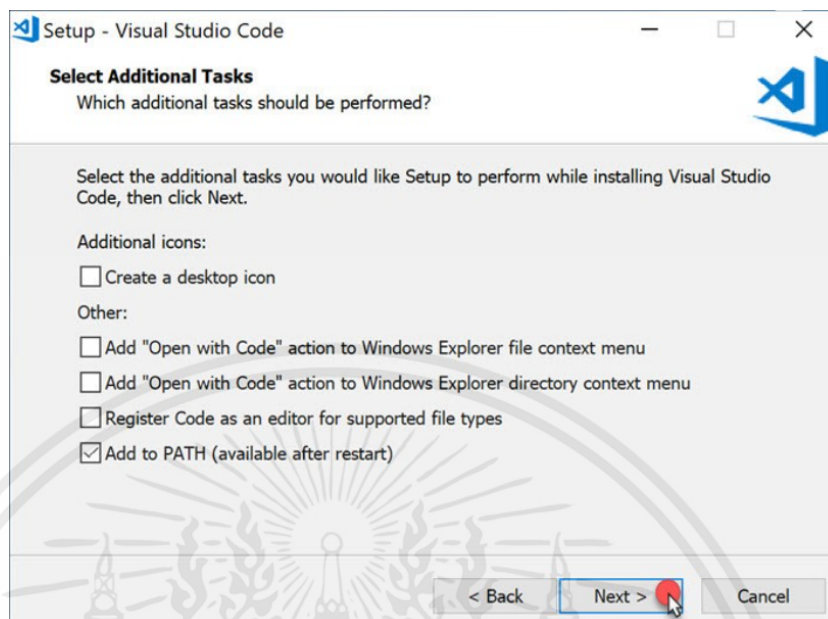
Setup - Visual Studio Code

Select Additional Tasks
Which additional tasks should be performed?

Select the additional tasks you would like Setup to perform while installing Visual Studio Code, then click Next.

Additional icons:

☐ Create a desktop icon

Other:

☐ Add "Open with Code" action to Windows Explorer file context menu

☐ Add "Open with Code" action to Windows Explorer directory context menu

☐ Register Code as an editor for supported file types

☑ Add to PATH (available after restart)

< Back | Next > | Cancel